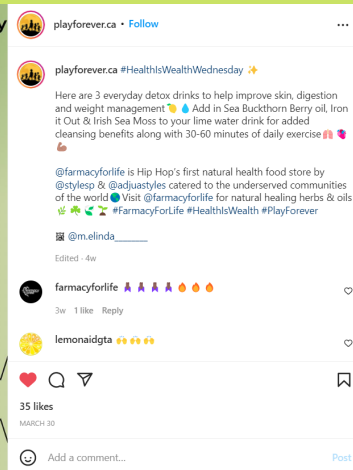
playforever.ca • Follow

playforever.ca #HealthIsWealthWednesday ✨

Here are 3 everyday detox drinks to help improve skin, digestion and weight management🍋💧Add in Sea Buckthorn Berry oil, Iron it Out & Irish Sea Moss to your lime water drink for added cleansing benefits along with 30-60 minutes of daily exercise🫁🫀💪🏽

@farmacyforlife is Hip Hop's first natural health food store by @stylesp & @adjuastyles catered to the underserved communities of the world🌍Visit @farmacyforlife for natural healing herbs & oils 🌿☘️🌱🌴 #FarmacyForLife #HealthIsWealth #PlayForever

📷 @m.elinda_______

Edited · 4w

farmacyforlife 🙏🏾🙏🏾🙏🏾🙏🏾🔥🔥🔥
3w 1 like Reply

lemonaidgta 🙌🙌🙌

35 likes
MARCH 30

Add a comment... Post